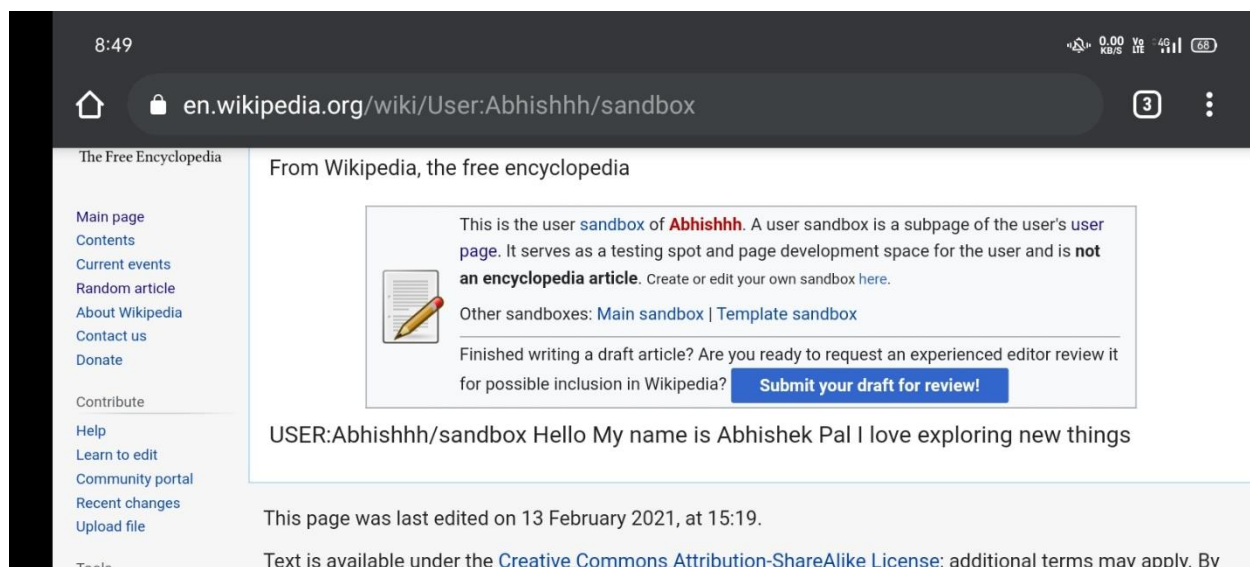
8:49

0.00 KB/S Vo LTE 4G 68

en.wikipedia.org/wiki/User:Abhishhh/sandbox

3

The Free Encyclopedia

Main page
Contents
Current events
Random article
About Wikipedia
Contact us
Donate

Contribute
Help
Learn to edit
Community portal
Recent changes
Upload file

Tools

From Wikipedia, the free encyclopedia

This is the user sandbox of **Abhishhh**. A user sandbox is a subpage of the user's user page. It serves as a testing spot and page development space for the user and is **not an encyclopedia article**. Create or edit your own sandbox here.

Other sandboxes: Main sandbox | Template sandbox

Finished writing a draft article? Are you ready to request an experienced editor review it for possible inclusion in Wikipedia? Submit your draft for review!

USER:Abhishhh/sandbox Hello My name is Abhishek Pal I love exploring new things

This page was last edited on 13 February 2021, at 15:19.

Text is available under the Creative Commons Attribution-ShareAlike License; additional terms may apply. By